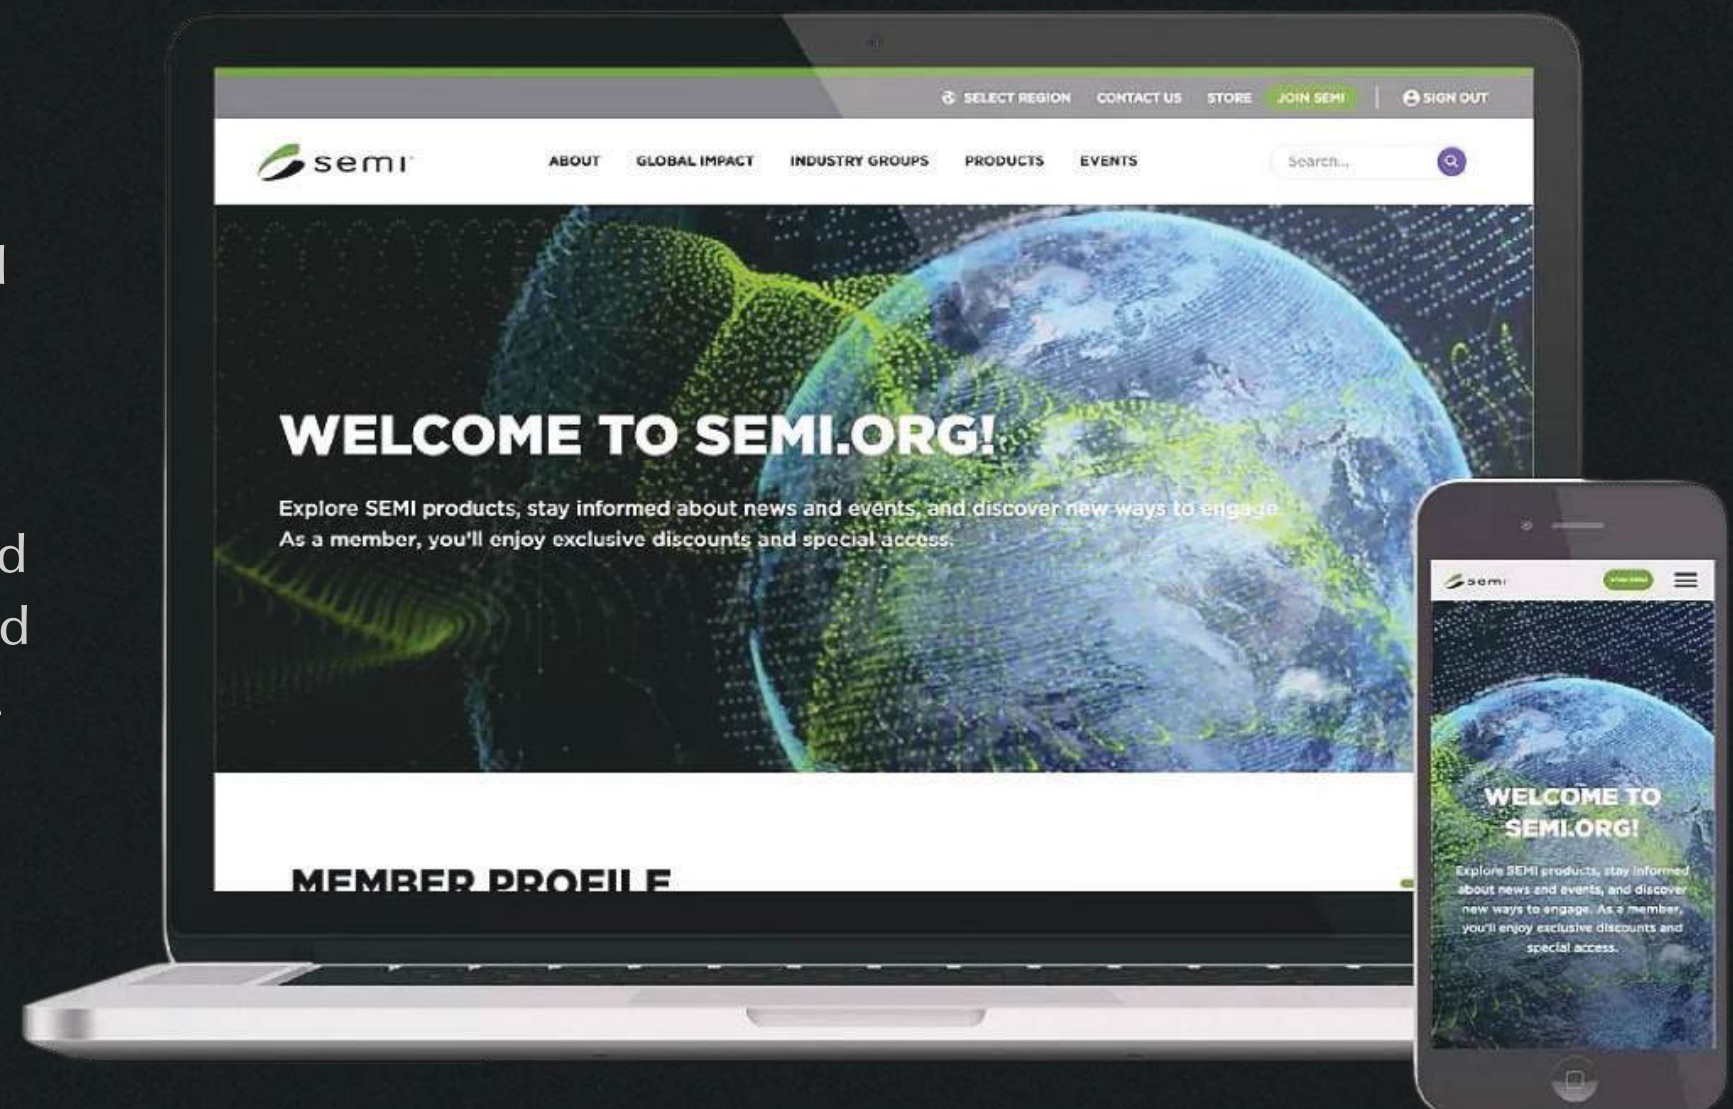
SELECT REGION CONTACT US STORE JOIN SEMI SIGN OUT

semi

ABOUT GLOBAL IMPACT INDUSTRY GROUPS PRODUCTS EVENTS

Search...

WELCOME TO SEMI.ORG!

Explore SEMI products, stay informed about news and events, and discover new ways to engage. As a member, you'll enjoy exclusive discounts and special access.

MEMBER PROFILE

semi

WELCOME TO SEMI.ORG!

Explore SEMI products, stay informed about news and events, and discover new ways to engage. As a member, you'll enjoy exclusive discounts and special access.